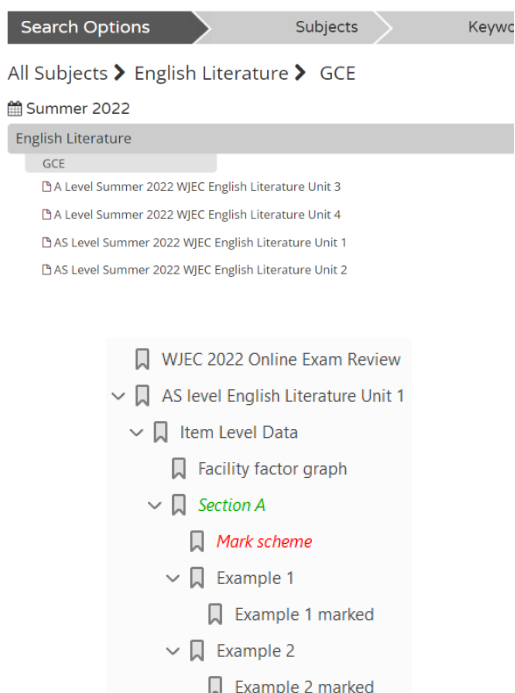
Search Options
Subjects
Keywo

All Subjects > English Literature > GCE

Summer 2022

English Literature

GCE

A Level Summer 2022 WJEC English Literature Unit 3

A Level Summer 2022 WJEC English Literature Unit 4

AS Level Summer 2022 WJEC English Literature Unit 1

AS Level Summer 2022 WJEC English Literature Unit 2

WJEC 2022 Online Exam Review

AS level English Literature Unit 1

Item Level Data

Facility factor graph

Section A

Mark scheme

Example 1

Example 1 marked

Example 2

Example 2 marked